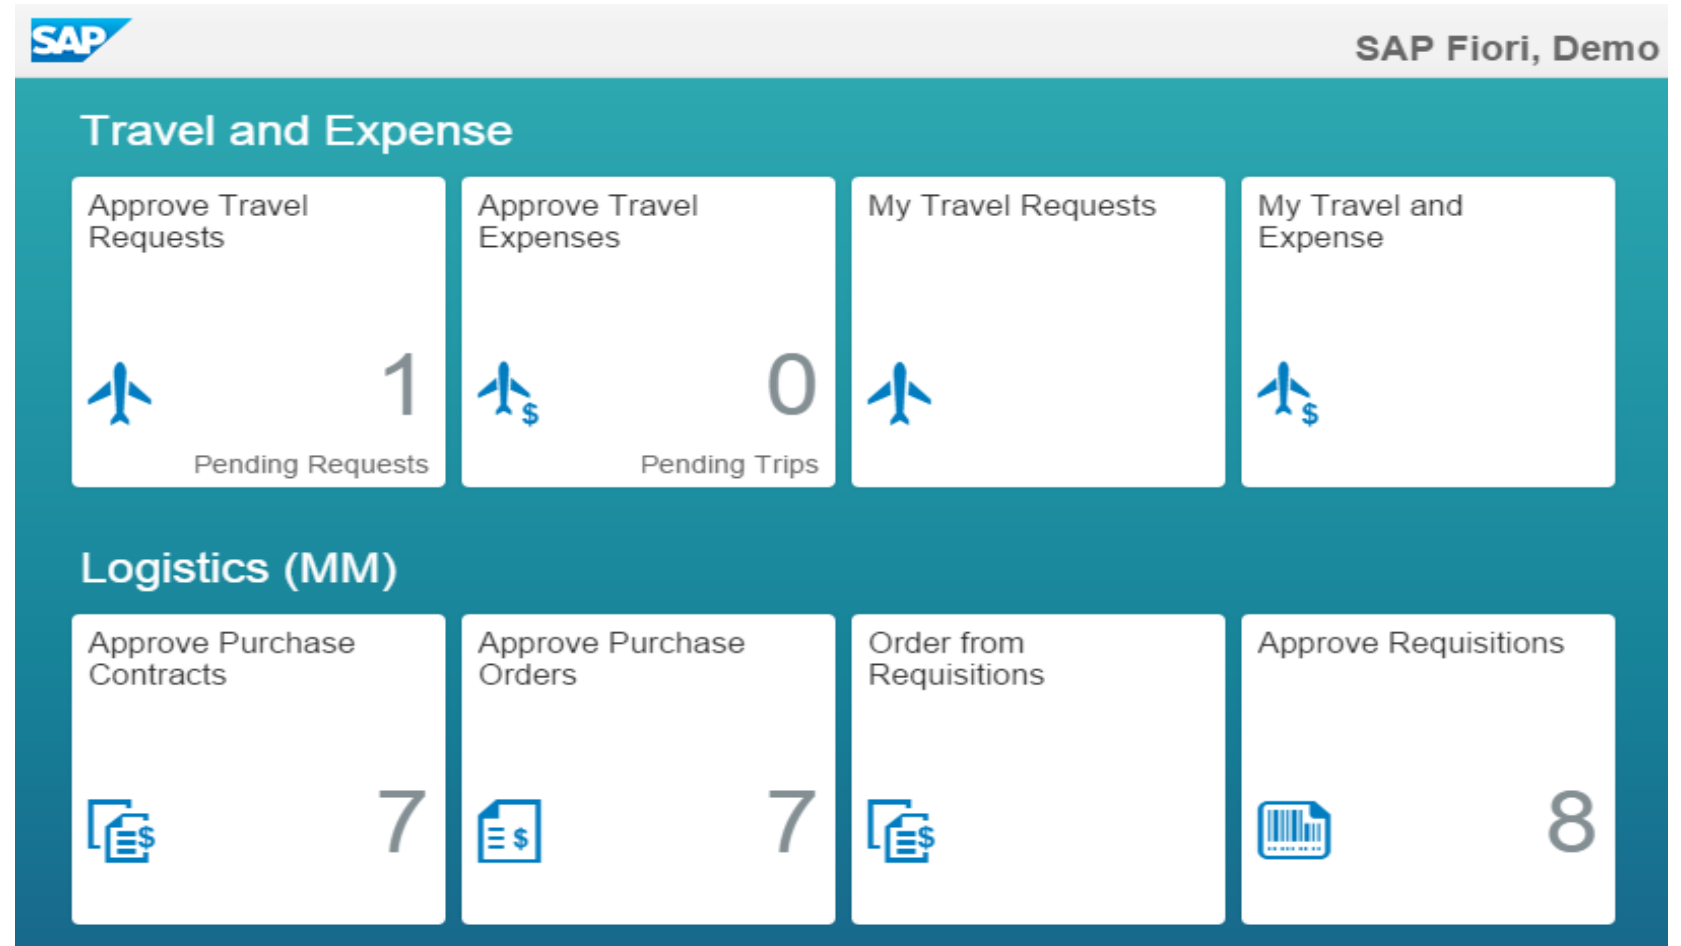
SAP

SAP Fiori, Demo

Travel and Expense

Approve Travel Requests

1

Pending Requests

Approve Travel Expenses

$

0

Pending Trips

My Travel Requests

My Travel and Expense

$

Logistics (MM)

Approve Purchase Contracts

$

7

Approve Purchase Orders

$

7

Order from Requisitions

$

Approve Requisitions

8